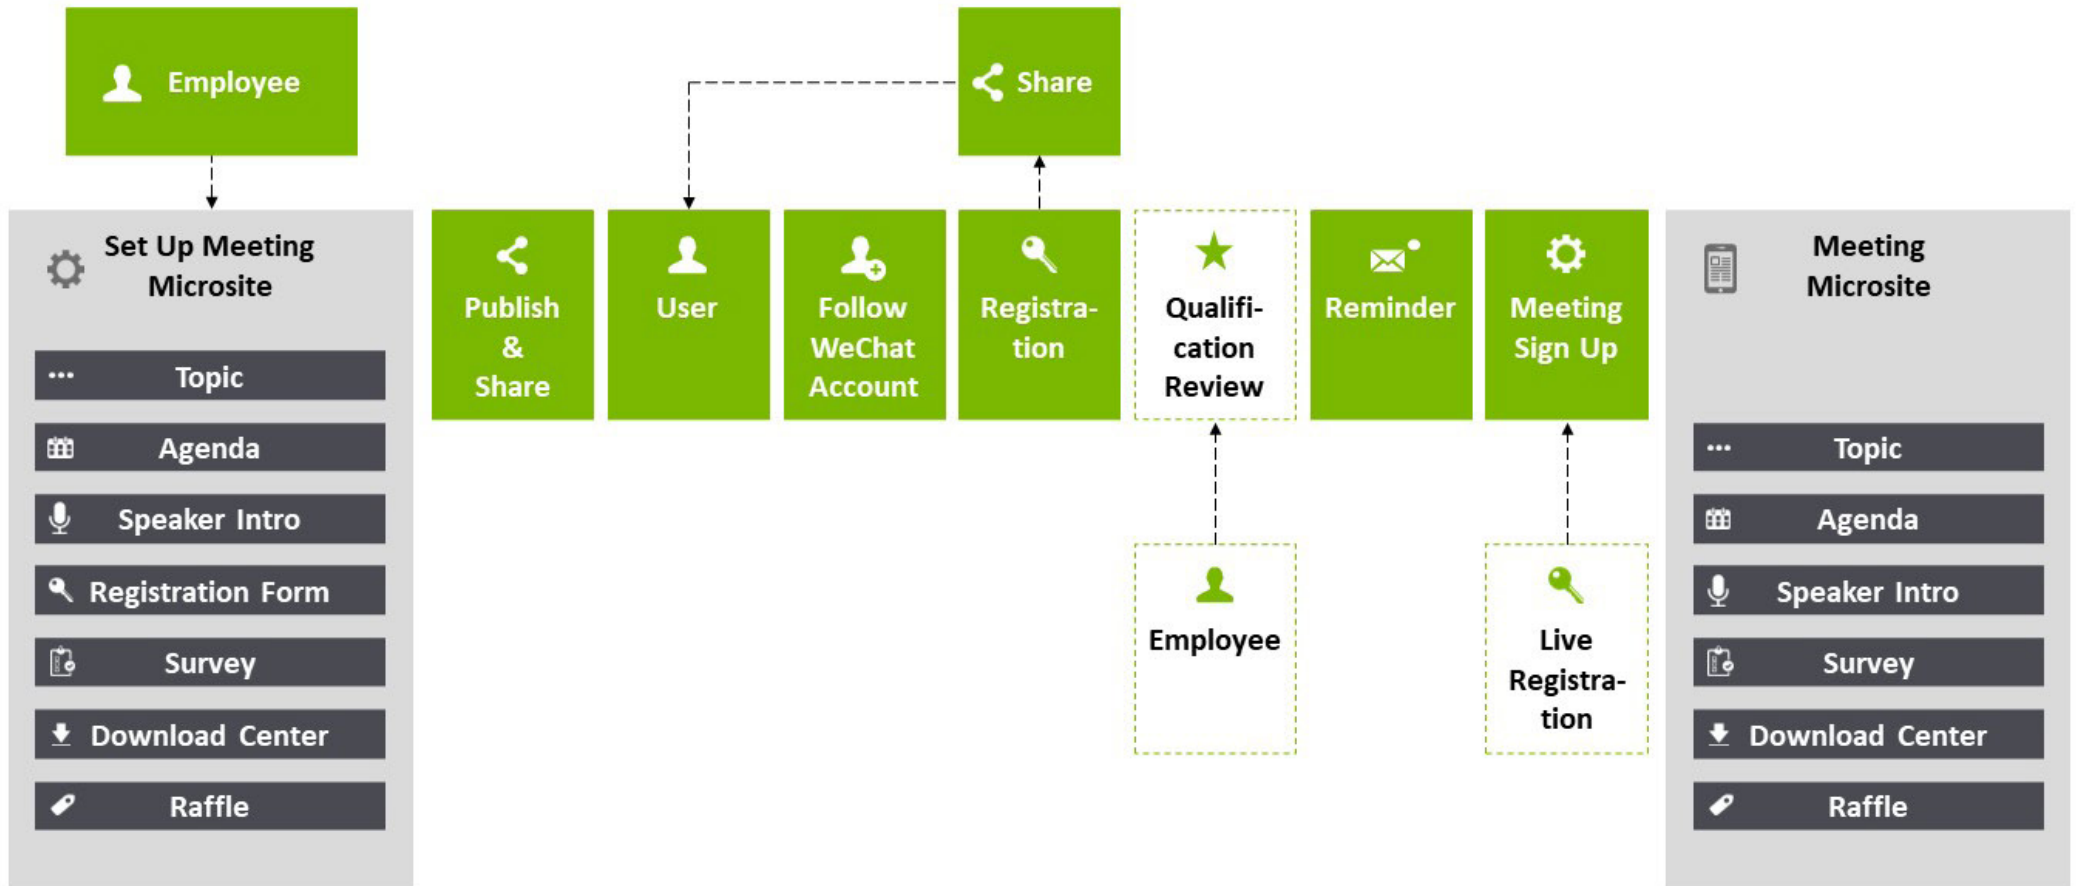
Employee

Share

Set Up Meeting Microsite

Topic

Agenda

Speaker Intro

Registration Form

Survey

Download Center

Raffle

Publish & Share

User

Follow WeChat Account

Registration

Qualification Review

Reminder

Meeting Sign Up

Meeting Microsite

Topic

Agenda

Speaker Intro

Survey

Download Center

Raffle

Employee

Live Registration